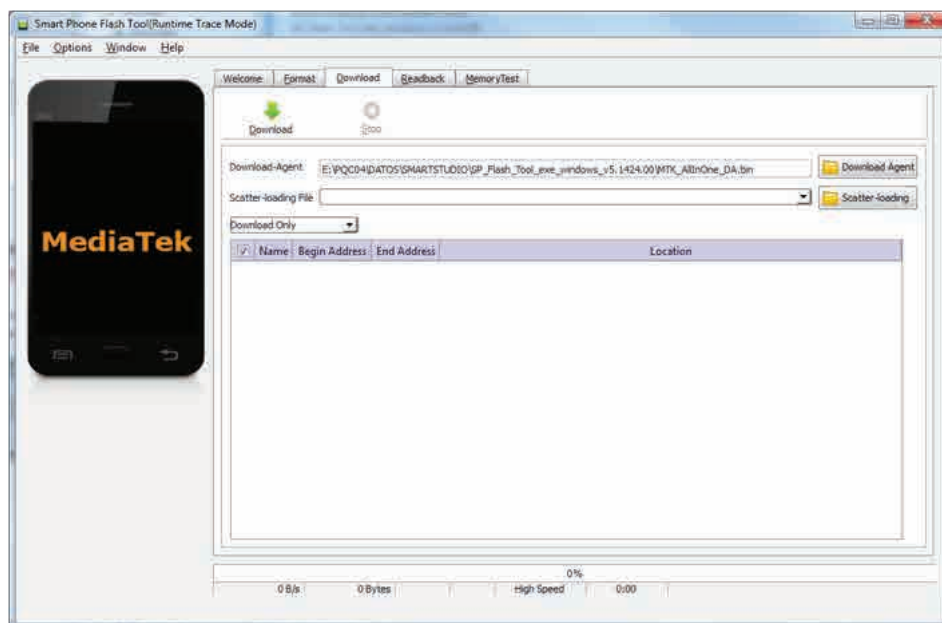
Smart Phone Flash Tool(Runtime Trace Mode)

File Options Window Help

Welcome Format Download Readback MemoryTest

Download Stop

MediaTek

Download-Agent E:\PQC04\DATOS\SMARTSTUDIO\SP_Flash_Tool_exe_windows_v5.1424.00\MTK_AllInOne_DA.bin Download Agent

Scatter-loading File Scatter-loading

Download Only

| ☑ | Name | Begin Address | End Address | Location |
|---|---|---|---|---|

0%

0 B/s 0 Bytes High Speed 0:00